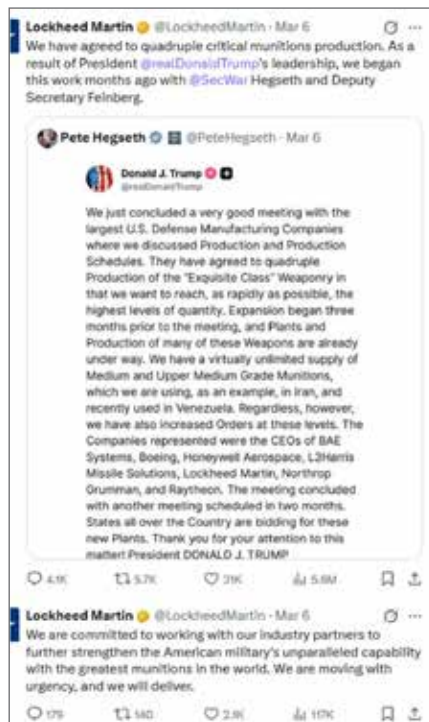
Lockheed Martin @LockheedMartin · Mar 6
We have agreed to quadruple critical munitions production. As a result of President @realDonaldTrump's leadership, we began this work months ago with @SecWar Hegseth and Deputy Secretary Feinberg.

Pete Hegseth @PeteHegseth · Mar 6

Donald J. Trump
@realDonaldTrump

We just concluded a very good meeting with the largest U.S. Defense Manufacturing Companies where we discussed Production and Production Schedules. They have agreed to quadruple Production of the "Exquisite Class" Weaponry in that we want to reach, as rapidly as possible, the highest levels of quantity. Expansion began three months prior to the meeting, and Plants and Production of many of these Weapons are already under way. We have a virtually unlimited supply of Medium and Upper Medium Grade Munitions, which we are using, as an example, in Iran, and recently used in Venezuela. Regardless, however, we have also increased Orders at these levels. The Companies represented were the CEOs of BAE Systems, Boeing, Honeywell Aerospace, L3Harris Missile Solutions, Lockheed Martin, Northrop Grumman, and Raytheon. The meeting concluded with another meeting scheduled in two months. States all over the Country are bidding for these new Plants. Thank you for your attention to this matter! President DONALD J. TRUMP

4.1K 5.7K 31K 5.6M

Lockheed Martin @LockheedMartin · Mar 6
We are committed to working with our industry partners to further strengthen the American military's unparalleled capability with the greatest munitions in the world. We are moving with urgency, and we will deliver.

179 140 2.9K 117K